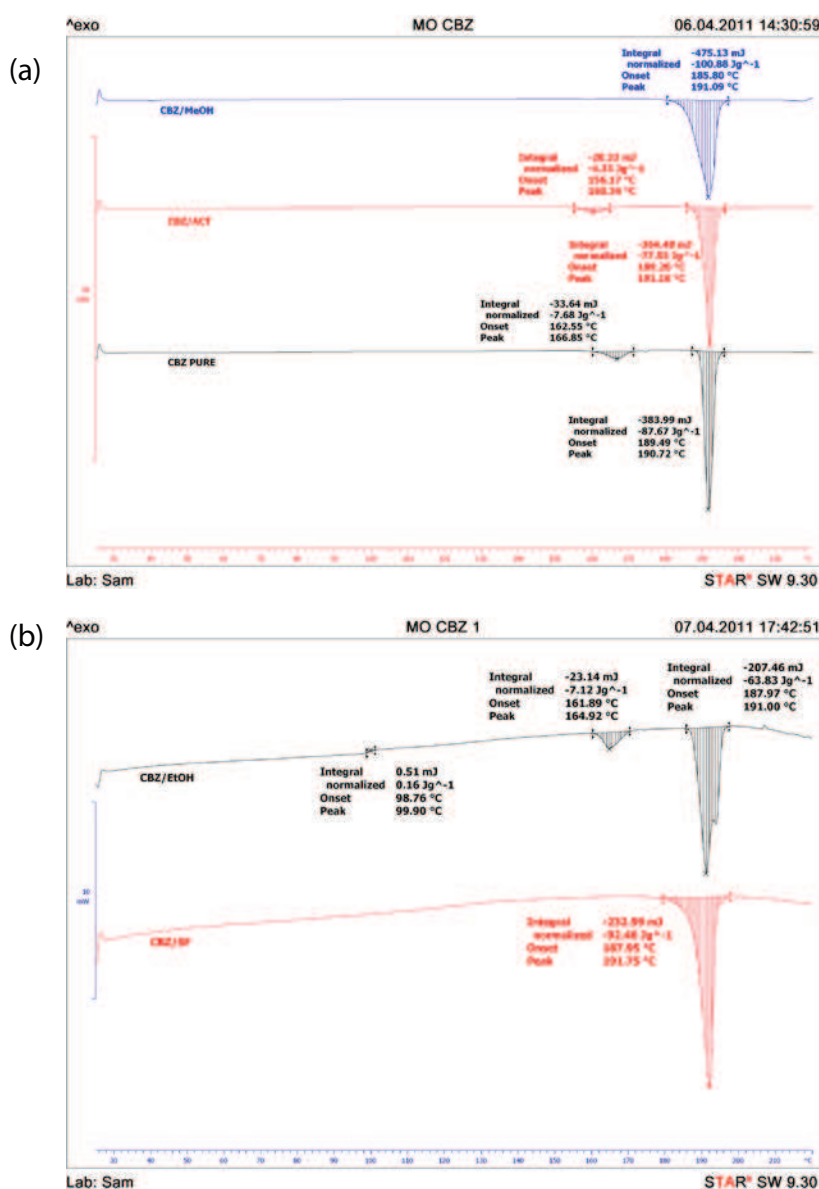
(a)

^exo MO CBZ 06.04.2011 14:30:59

Integral -475.13 mJ
normalized -100.88 Jg^-1
Onset 185.80 °C
Peak 191.09 °C

CBZ/MeOH

Integral -28.22 mJ
normalized -6.53 Jg^-1
Onset 156.17 °C
Peak 160.36 °C

CBZ/ACT

Integral -304.49 mJ
normalized -77.83 Jg^-1
Onset 189.26 °C
Peak 191.28 °C

Integral -33.64 mJ
normalized -7.68 Jg^-1
Onset 162.55 °C
Peak 166.85 °C

CBZ PURE

Integral -383.99 mJ
normalized -87.67 Jg^-1
Onset 189.49 °C
Peak 190.72 °C

Lab: Sam STAR® SW 9.30

(b)

^exo MO CBZ 1 07.04.2011 17:42:51

Integral -23.14 mJ
normalized -7.12 Jg^-1
Onset 161.89 °C
Peak 164.92 °C

Integral -207.46 mJ
normalized -63.83 Jg^-1
Onset 187.97 °C
Peak 191.00 °C

CBZ/EtOH

Integral 0.51 mJ
normalized 0.16 Jg^-1
Onset 98.76 °C
Peak 99.90 °C

10 mW

Integral -232.99 mJ
normalized -92.48 Jg^-1
Onset 187.95 °C
Peak 191.75 °C

CBZ/BF

30 40 50 60 70 80 90 100 110 120 130 140 150 160 170 180 190 200 210 220 °C

Lab: Sam STAR® SW 9.30